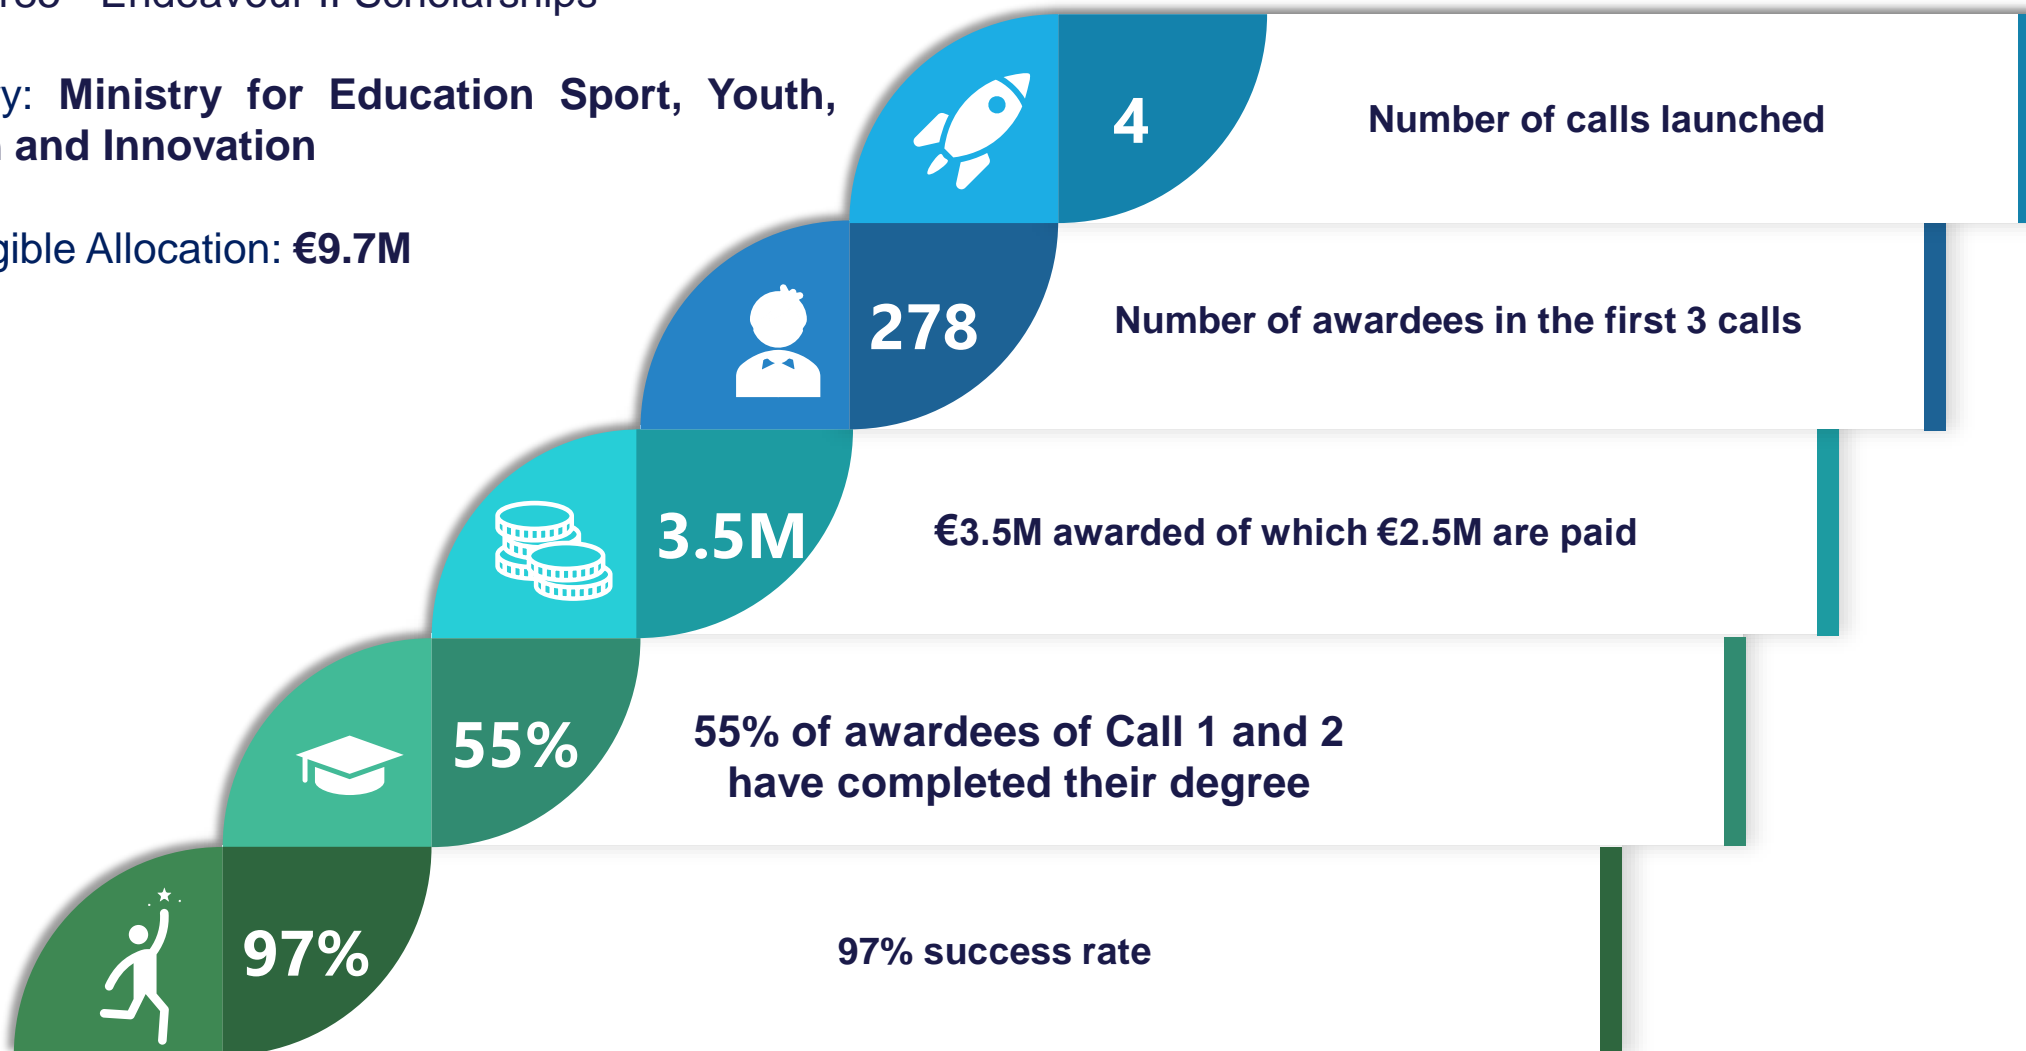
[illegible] – Endeavour II Scholarships

y: Ministry for Education Sport, Youth, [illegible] and Innovation

gible Allocation: €9.7M

4
Number of calls launched

278
Number of awardees in the first 3 calls

3.5M
€3.5M awarded of which €2.5M are paid

55%
55% of awardees of Call 1 and 2 have completed their degree

97%
97% success rate